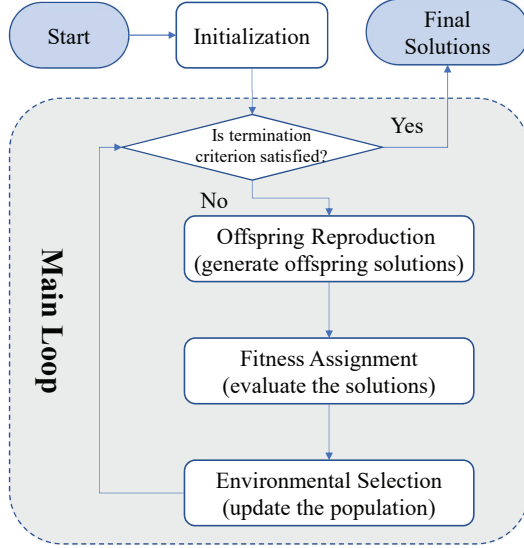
Start

Initialization

Final Solutions

Main Loop

Is termination criterion satisfied?

Yes

No

Offspring Reproduction (generate offspring solutions)

Fitness Assignment (evaluate the solutions)

Environmental Selection (update the population)